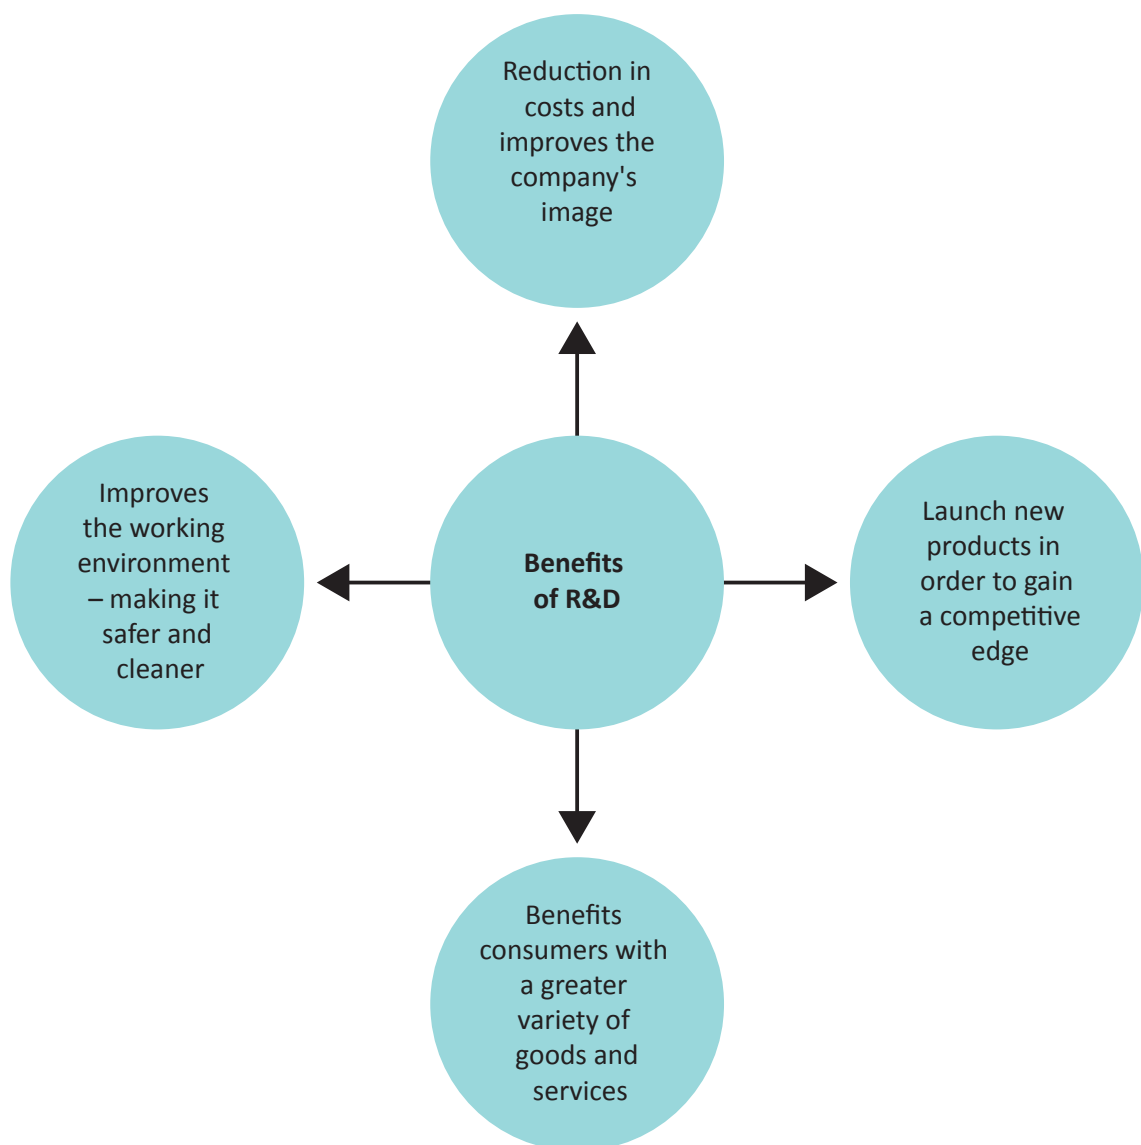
Reduction in costs and improves the company's image

Improves the working environment – making it safer and cleaner

Benefits of R&D

Launch new products in order to gain a competitive edge

Benefits consumers with a greater variety of goods and services